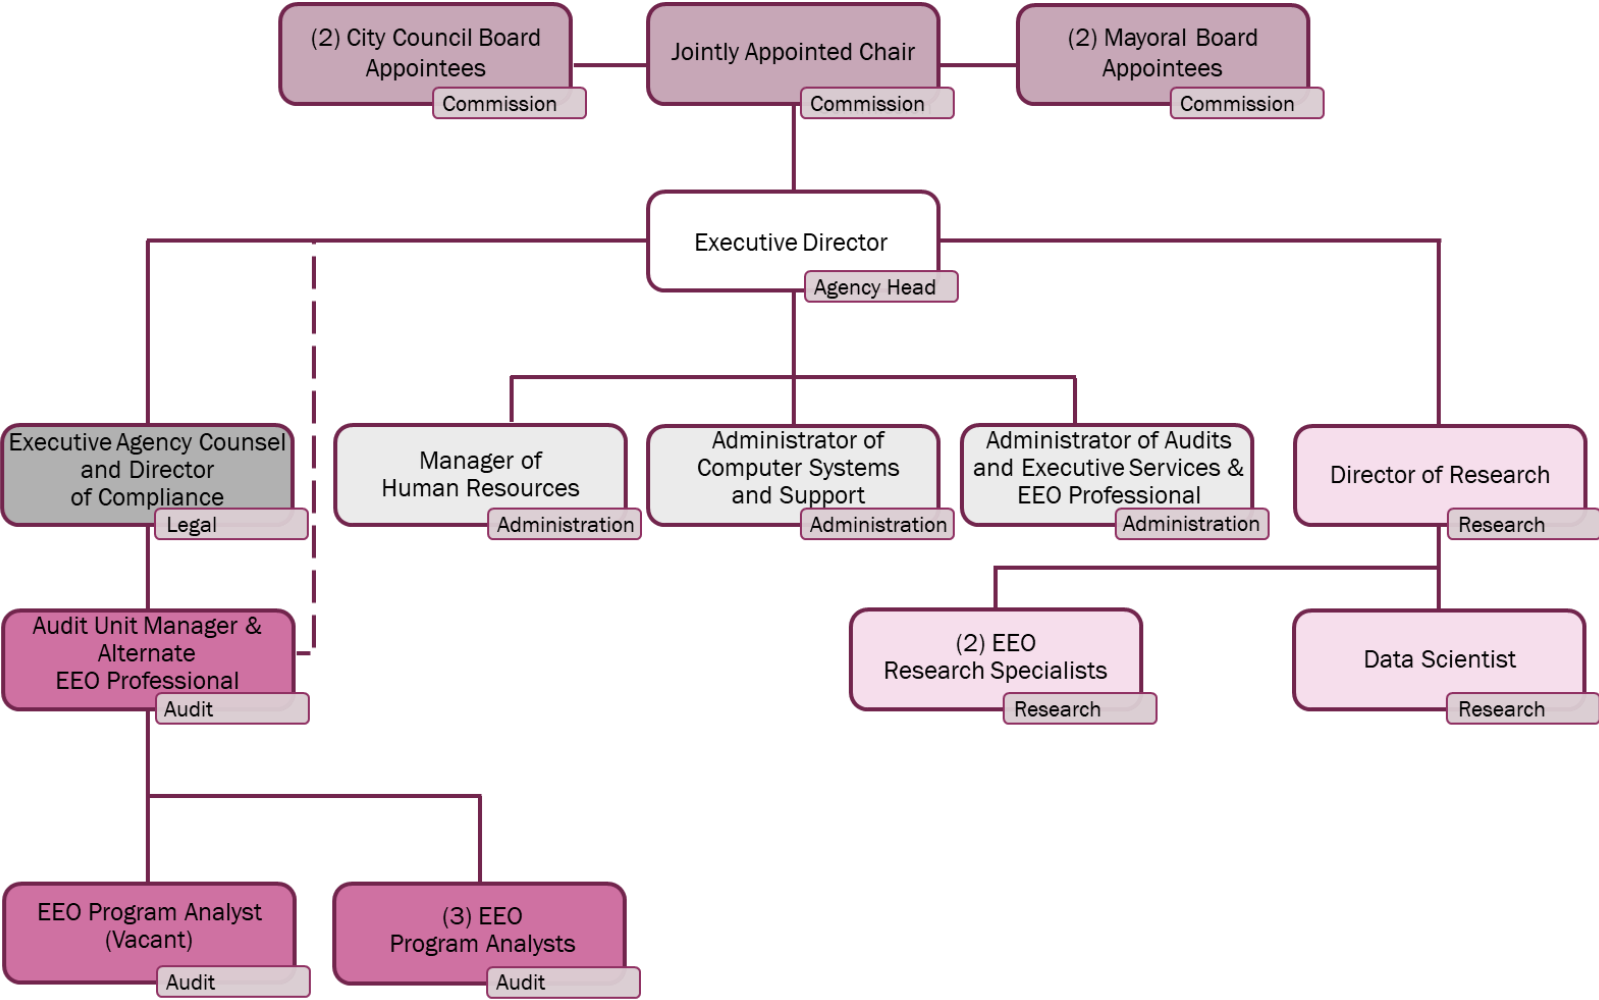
(2) City Council Board Appointees
Commission

Jointly Appointed Chair
Commission

(2) Mayoral Board Appointees
Commission

Executive Director
Agency Head

Executive Agency Counsel and Director of Compliance
Legal

Manager of Human Resources
Administration

Administrator of Computer Systems and Support
Administration

Administrator of Audits and Executive Services & EEO Professional
Administration

Director of Research
Research

Audit Unit Manager & Alternate EEO Professional
Audit

(2) EEO Research Specialists
Research

Data Scientist
Research

EEO Program Analyst (Vacant)
Audit

(3) EEO Program Analysts
Audit